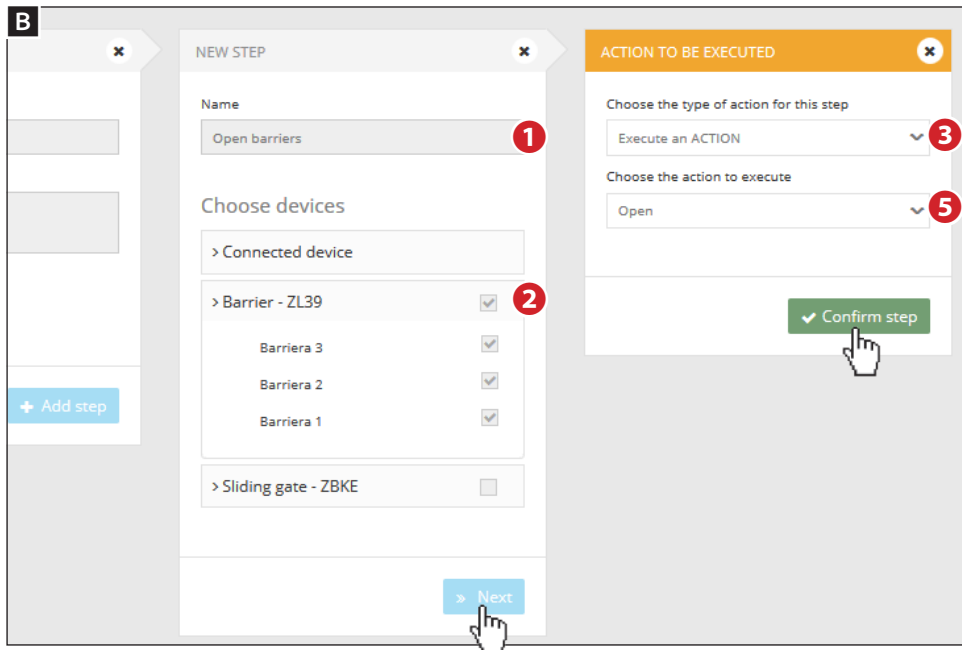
B

+ Add step

NEW STEP

Name

Open barriers

1

Choose devices

> Connected device

> Barrier - ZL39

2

Barriera 3

Barriera 2

Barriera 1

> Sliding gate - ZBKE

» Next

ACTION TO BE EXECUTED

Choose the type of action for this step

Execute an ACTION

3

Choose the action to execute

Open

5

Confirm step